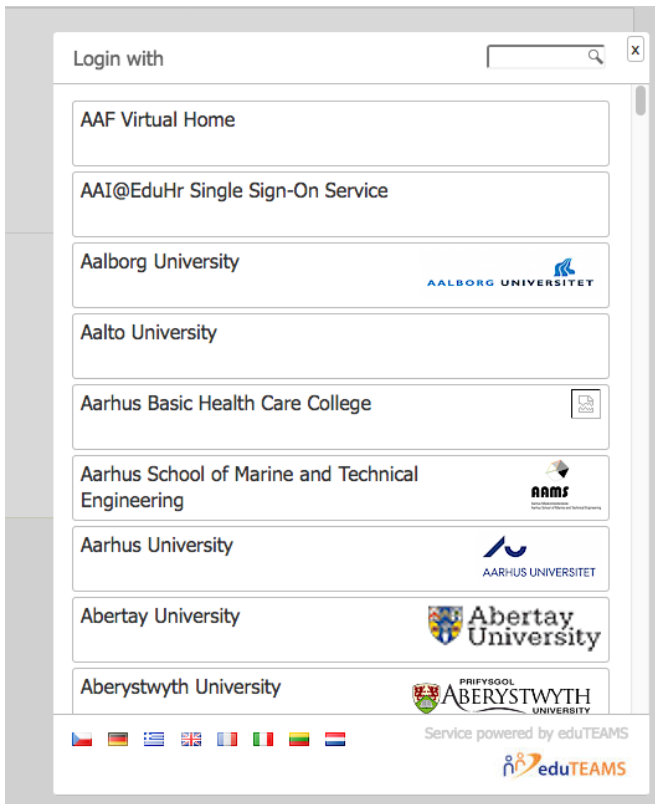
Login with

x

AAF Virtual Home

AAI@EduHr Single Sign-On Service

Aalborg University

AALBORG UNIVERSITET

Aalto University

Aarhus Basic Health Care College

Aarhus School of Marine and Technical Engineering

AAMS

Aarhus University

AARHUS UNIVERSITET

Abertay University

Abertay University

Aberystwyth University

PRIFYSGOL ABERYSTWYTH UNIVERSITY

Service powered by eduTEAMS

eduTEAMS